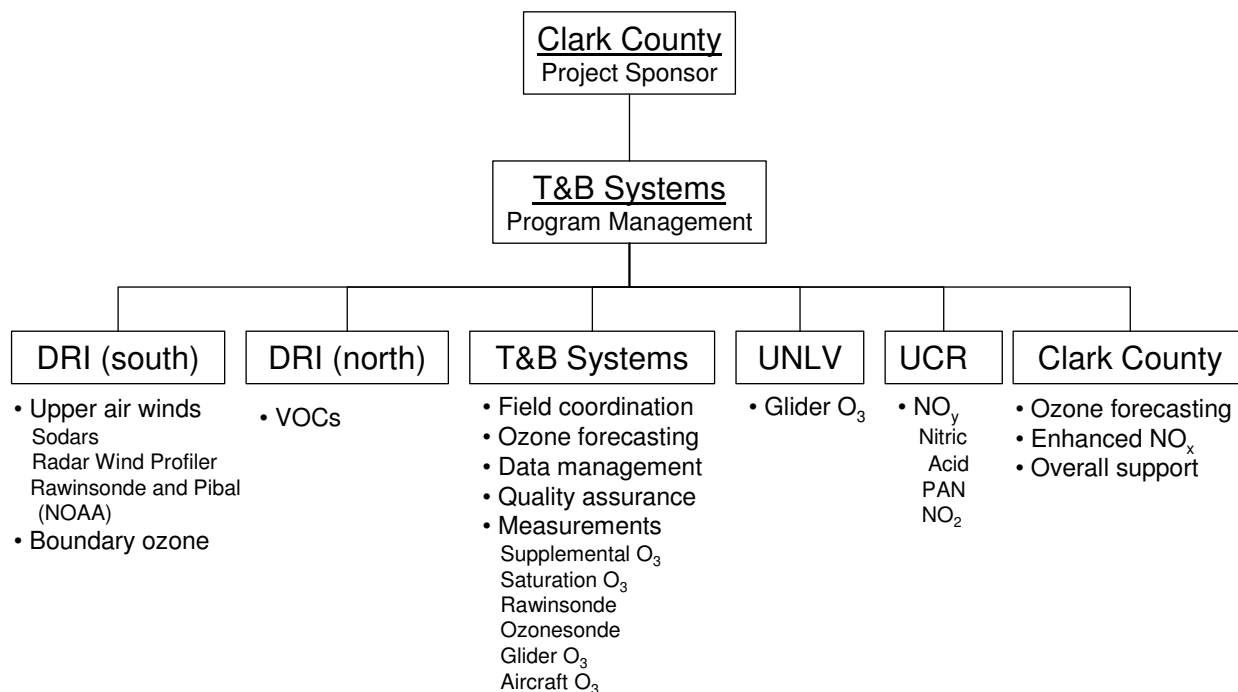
Clark County
Project Sponsor

T&B Systems
Program Management

DRI (south)
• Upper air winds
Sodars
Radar Wind Profiler
Rawinsonde and Pibal (NOAA)
• Boundary ozone

DRI (north)
• VOCs

T&B Systems
• Field coordination
• Ozone forecasting
• Data management
• Quality assurance
• Measurements
Supplemental $O_3$
Saturation $O_3$
Rawinsonde
Ozonesonde
Glider $O_3$
Aircraft $O_3$

UNLV
• Glider $O_3$

UCR
• $NO_y$
Nitric Acid
PAN
$NO_2$

Clark County
• Ozone forecasting
• Enhanced $NO_x$
• Overall support